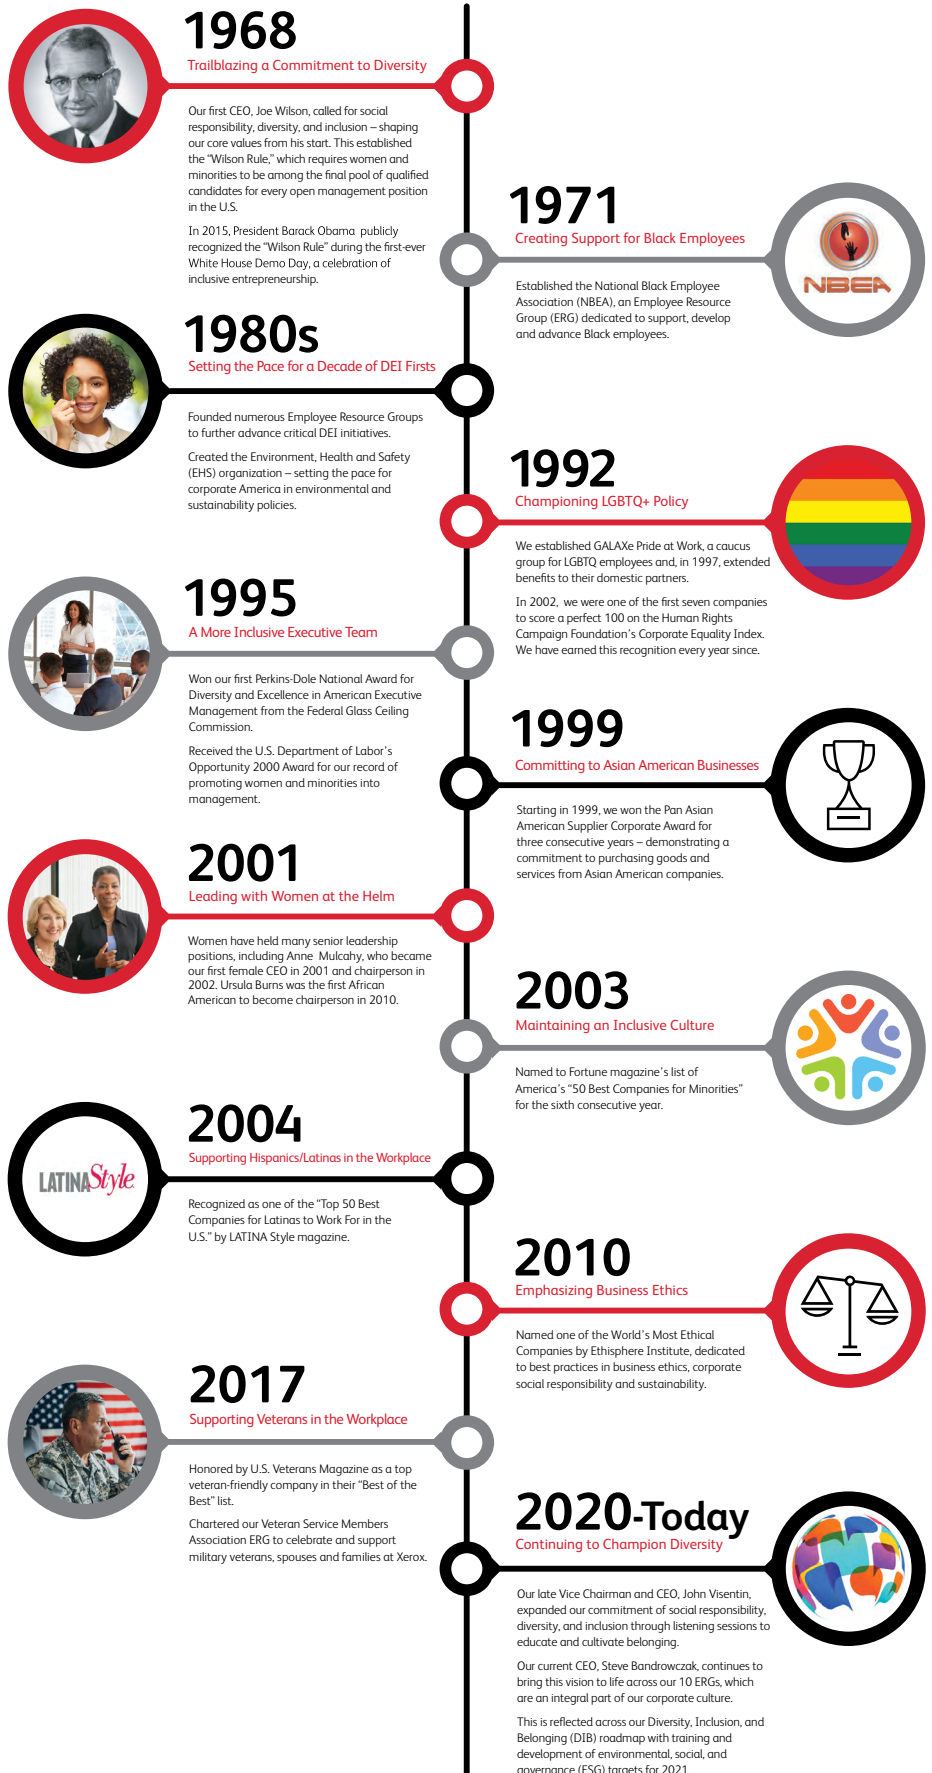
1968
Trailblazing a Commitment to Diversity

Our first CEO, Joe Wilson, called for social responsibility, diversity, and inclusion – shaping our core values from his start. This established the "Wilson Rule," which requires women and minorities to be among the final pool of qualified candidates for every open management position in the U.S.

In 2015, President Barack Obama publicly recognized the "Wilson Rule" during the first-ever White House Demo Day, a celebration of inclusive entrepreneurship.

1971
Creating Support for Black Employees

NBEA

Established the National Black Employee Association (NBEA), an Employee Resource Group (ERG) dedicated to support, develop and advance Black employees.

1980s
Setting the Pace for a Decade of DEI Firsts

Founded numerous Employee Resource Groups to further advance critical DEI initiatives.

Created the Environment, Health and Safety (EHS) organization – setting the pace for corporate America in environmental and sustainability policies.

1992
Championing LGBTQ+ Policy

We established GALAXe Pride at Work, a caucus group for LGBTQ employees and, in 1997, extended benefits to their domestic partners.

In 2002, we were one of the first seven companies to score a perfect 100 on the Human Rights Campaign Foundation's Corporate Equality Index. We have earned this recognition every year since.

1995
A More Inclusive Executive Team

Won our first Perkins-Dole National Award for Diversity and Excellence in American Executive Management from the Federal Glass Ceiling Commission.

Received the U.S. Department of Labor's Opportunity 2000 Award for our record of promoting women and minorities into management.

1999
Committing to Asian American Businesses

Starting in 1999, we won the Pan Asian American Supplier Corporate Award for three consecutive years – demonstrating a commitment to purchasing goods and services from Asian American companies.

2001
Leading with Women at the Helm

Women have held many senior leadership positions, including Anne Mulcahy, who became our first female CEO in 2001 and chairperson in 2002. Ursula Burns was the first African American to become chairperson in 2010.

2003
Maintaining an Inclusive Culture

Named to Fortune magazine's list of America's "50 Best Companies for Minorities" for the sixth consecutive year.

2004
Supporting Hispanics/Latinas in the Workplace

LATINA Style

Recognized as one of the "Top 50 Best Companies for Latinas to Work For in the U.S." by LATINA Style magazine.

2010
Emphasizing Business Ethics

Named one of the World's Most Ethical Companies by Ethisphere Institute, dedicated to best practices in business ethics, corporate social responsibility and sustainability.

2017
Supporting Veterans in the Workplace

Honored by U.S. Veterans Magazine as a top veteran-friendly company in their "Best of the Best" list.

Chartered our Veteran Service Members Association ERG to celebrate and support military veterans, spouses and families at Xerox.

2020-Today
Continuing to Champion Diversity

Our late Vice Chairman and CEO, John Visentin, expanded our commitment of social responsibility, diversity, and inclusion through listening sessions to educate and cultivate belonging.

Our current CEO, Steve Bandrowczak, continues to bring this vision to life across our 10 ERGs, which are an integral part of our corporate culture.

This is reflected across our Diversity, Inclusion, and Belonging (DIB) roadmap with training and development of environmental, social, and governance (ESG) targets for 2021.